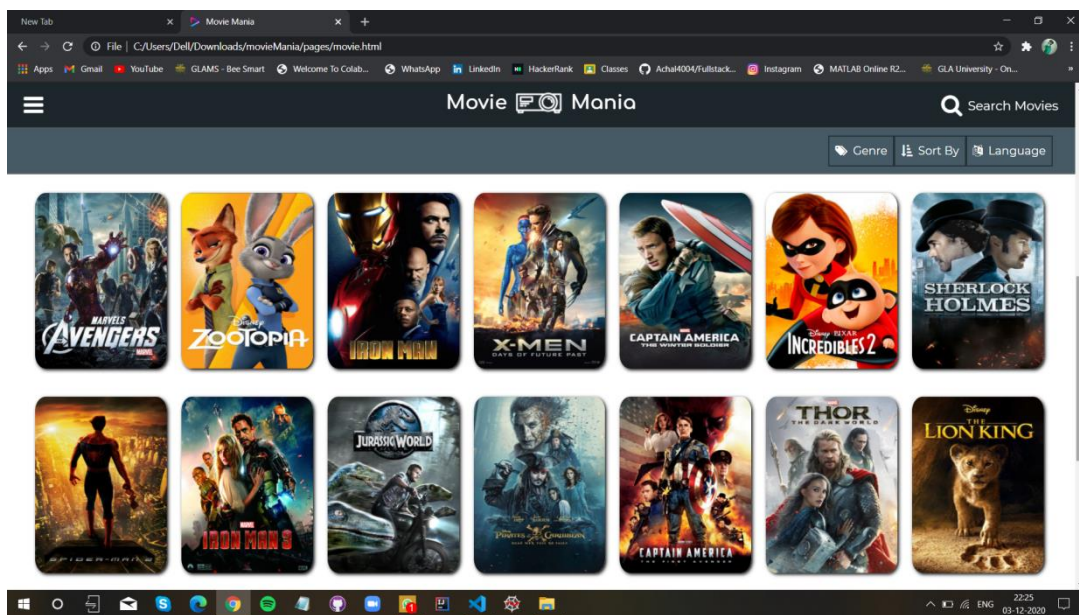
New Tab ×
Movie Mania ×
+

File | C:/Users/Dell/Downloads/movieMania/pages/movie.html

Apps Gmail YouTube GLAMS - Bee Smart Welcome To Colab... WhatsApp LinkedIn HackerRank Classes Achal4004/Fullstack... Instagram MATLAB Online R2... GLA University - On...

Movie Mania
Search Movies

Genre
Sort By
Language

MARVEL'S AVENGERS
Disney ZOOTOPIA
IRON MAN
X-MEN DAYS OF FUTURE PAST
CAPTAIN AMERICA THE WINTER SOLDIER
Disney PIXAR INCREDIBLES 2
SHERLOCK HOLMES

SPIDER-MAN 3
IRON MAN 3
JURASSIC WORLD
PIRATES OF THE CARIBBEAN
CAPTAIN AMERICA THE FIRST AVENGER
THOR THE DARK WORLD
Disney THE LION KING

ENG 22:25 03-12-2020